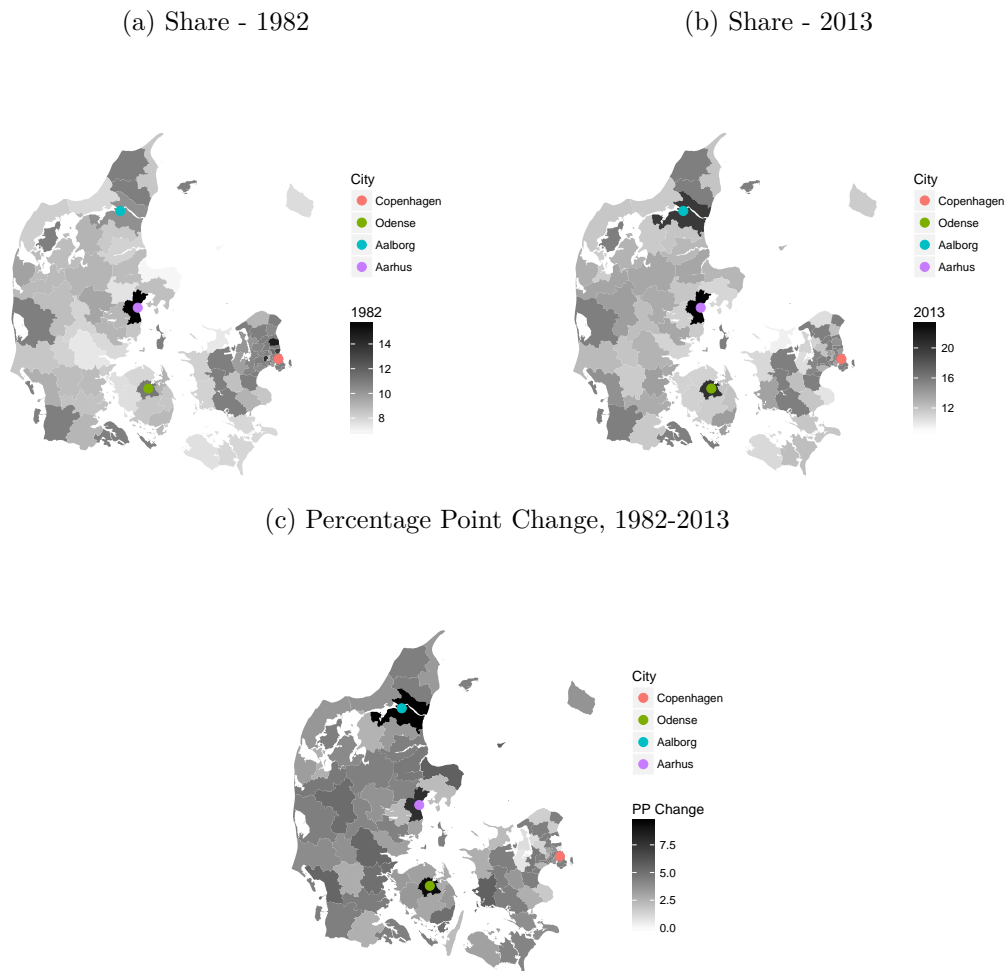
(a) Share - 1982

City
Copenhagen
Odense
Aalborg
Aarhus

1982
14
12
10
8

(b) Share - 2013

City
Copenhagen
Odense
Aalborg
Aarhus

2013
20
16
12

(c) Percentage Point Change, 1982-2013

City
Copenhagen
Odense
Aalborg
Aarhus

PP Change
7.5
5.0
2.5
0.0